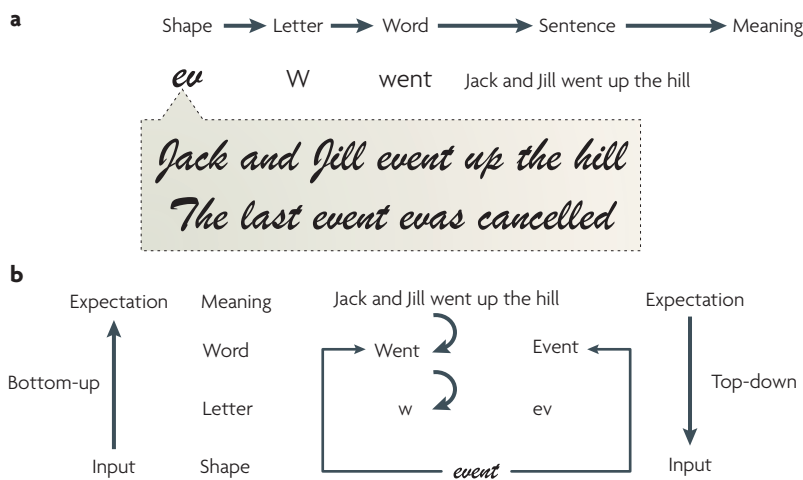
a

Shape → Letter → Word → Sentence → Meaning

ev W went Jack and Jill went up the hill

Jack and Jill event up the hill
The last event evas cancelled

b

Expectation Meaning Jack and Jill went up the hill Expectation

Word Went Event

Bottom-up Top-down

Letter w ev

Input Shape event Input